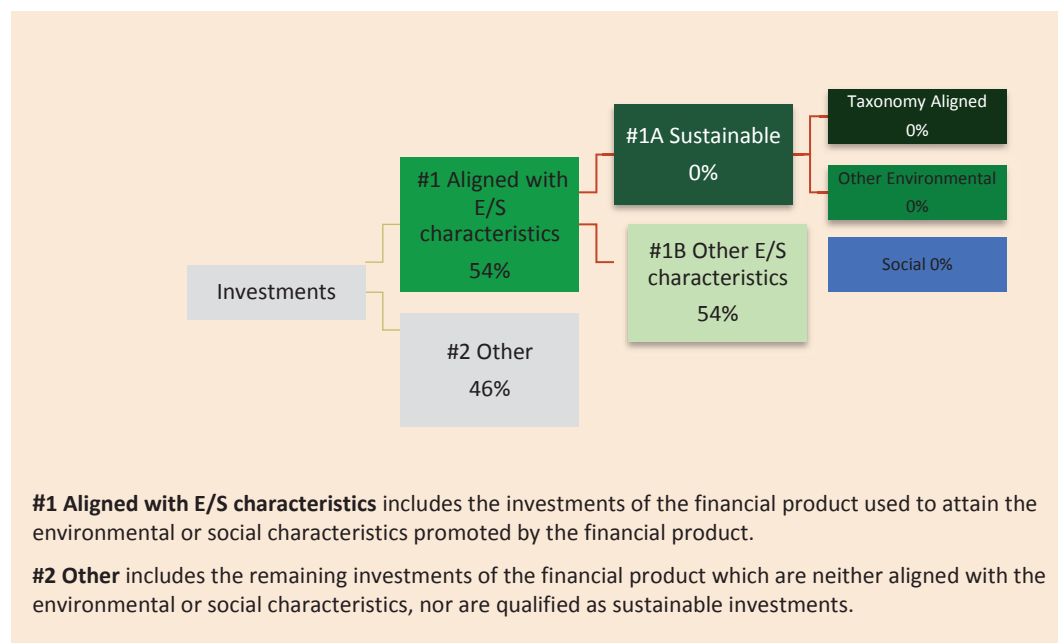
Investments

#1 Aligned with E/S characteristics
54%

#2 Other
46%

#1A Sustainable
0%

#1B Other E/S characteristics
54%

Taxonomy Aligned
0%

Other Environmental
0%

Social 0%

**#1 Aligned with E/S characteristics** includes the investments of the financial product used to attain the environmental or social characteristics promoted by the financial product.

**#2 Other** includes the remaining investments of the financial product which are neither aligned with the environmental or social characteristics, nor are qualified as sustainable investments.